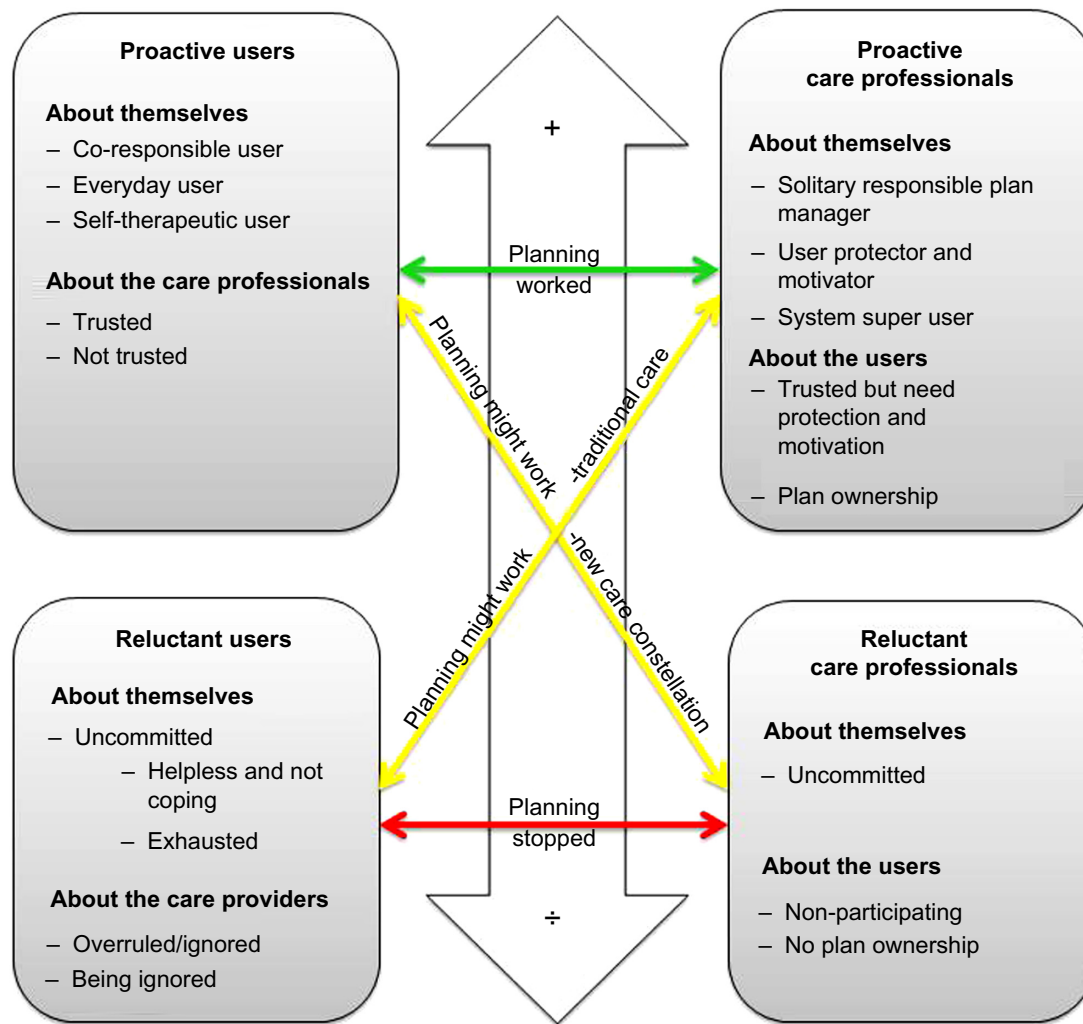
Proactive users

About themselves
– Co-responsible user
– Everyday user
– Self-therapeutic user

About the care professionals
– Trusted
– Not trusted

+

Proactive care professionals

About themselves
– Solitary responsible plan manager
– User protector and motivator
– System super user

About the users
– Trusted but need protection and motivation
– Plan ownership

Planning worked

Planning might work -new care constellation

Planning might work -traditional care

Reluctant users

About themselves
– Uncommitted
– Helpless and not coping
– Exhausted

About the care providers
– Overruled/ignored
– Being ignored

Planning stopped

÷

Reluctant care professionals

About themselves
– Uncommitted

About the users
– Non-participating
– No plan ownership